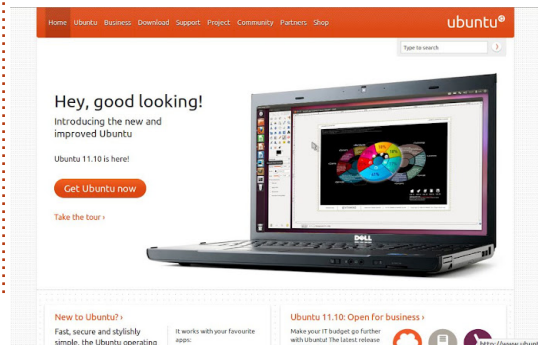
Home Ubuntu Business Download Support Project Community Partners Shop

ubuntu®

Type to search

Hey, good looking!

Introducing the new and improved Ubuntu

Ubuntu 11.10 is here!

Get Ubuntu now

Take the tour ›

DELL

New to Ubuntu? ›

Fast, secure and stylishly simple, the Ubuntu operating

It works with your favourite apps:

Ubuntu 11.10: Open for business ›

Make your IT budget go further with Ubuntu! The latest release

http://www.ubunt